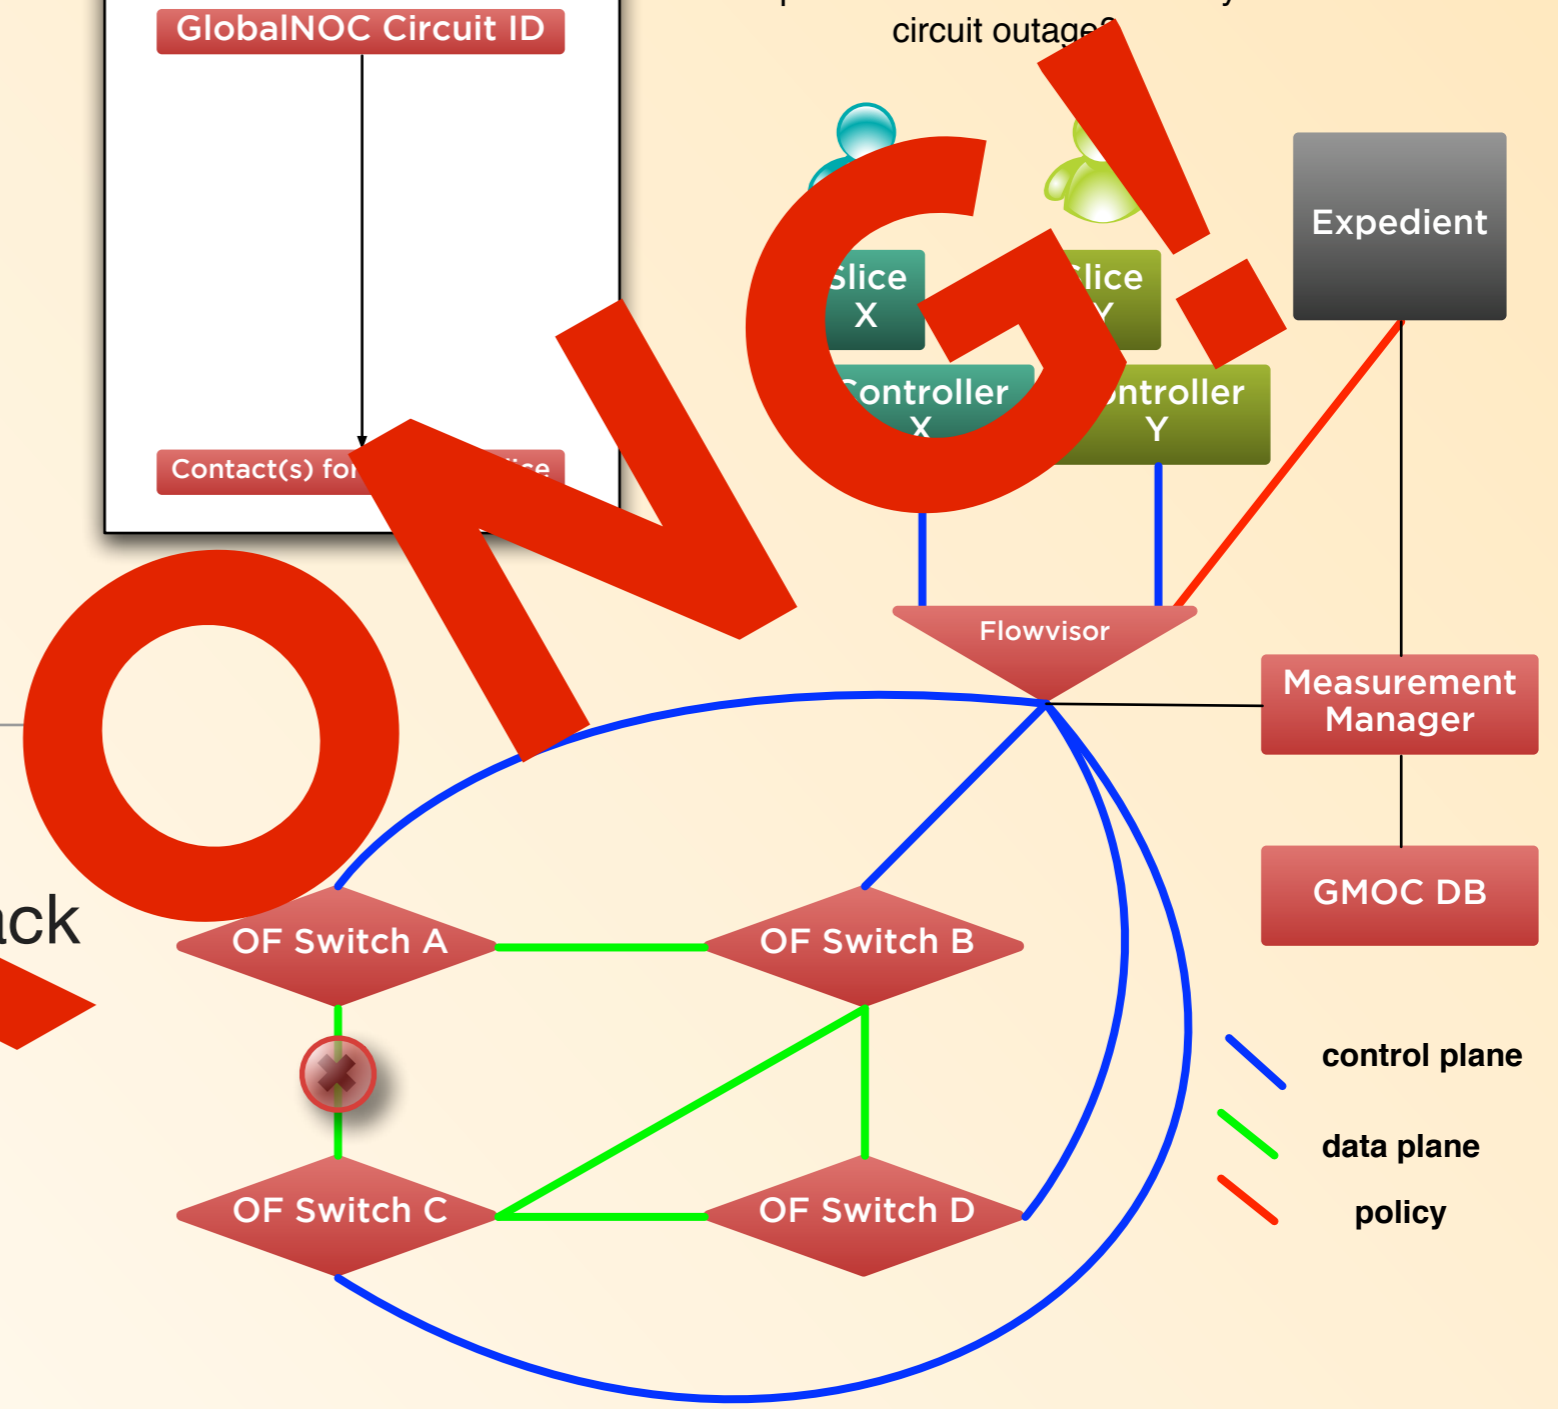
GlobalNOC Circuit ID

Contact(s) for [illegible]

circuit outage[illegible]

ONG!

Slice X

Slice Y

Controller X

Controller Y

Expedient

Flowvisor

Measurement Manager

GMOC DB

ck

OF Switch A

OF Switch B

OF Switch C

OF Switch D

control plane

data plane

policy